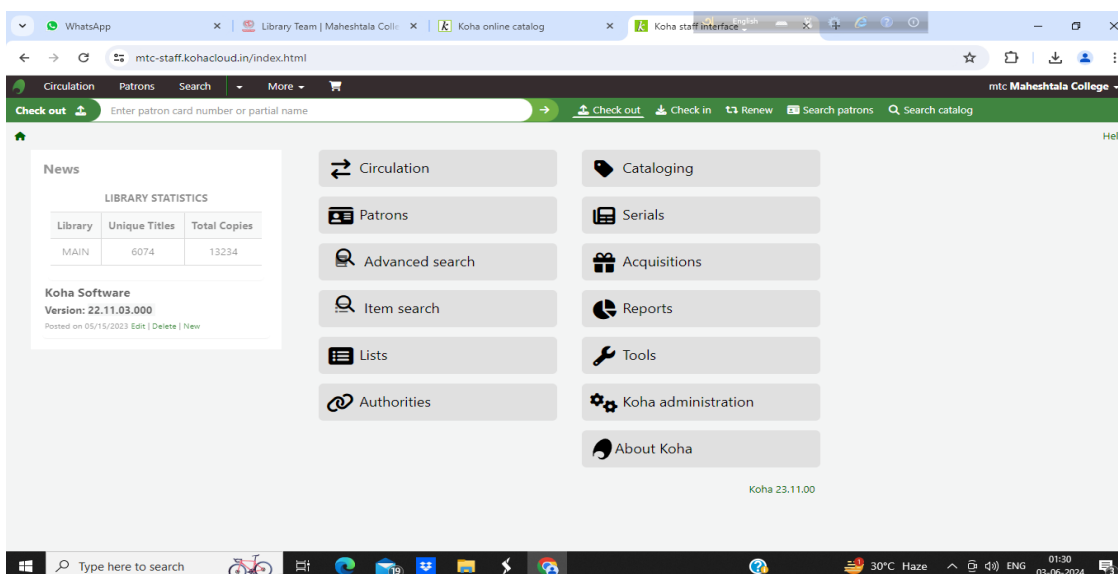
WhatsApp
Library Team | Maheshtala Colle
Koha online catalog
Koha staff interface
English

mtc-staff.kohacloud.in/index.html

Circulation Patrons Search More
mtc Maheshtala College

Check out
Enter patron card number or partial name
Check out Check in Renew Search patrons Search catalog

Hel

News

LIBRARY STATISTICS

| Library | Unique Titles | Total Copies |
|---|---|---|
| MAIN | 6074 | 13234 |

Koha Software
Version: 22.11.03.000
Posted on 05/15/2023 Edit | Delete | New

Circulation
Patrons
Advanced search
Item search
Lists
Authorities

Cataloging
Serials
Acquisitions
Reports
Tools
Koha administration
About Koha

Koha 23.11.00

Type here to search
19
30°C Haze
ENG
01:30
03-06-2024